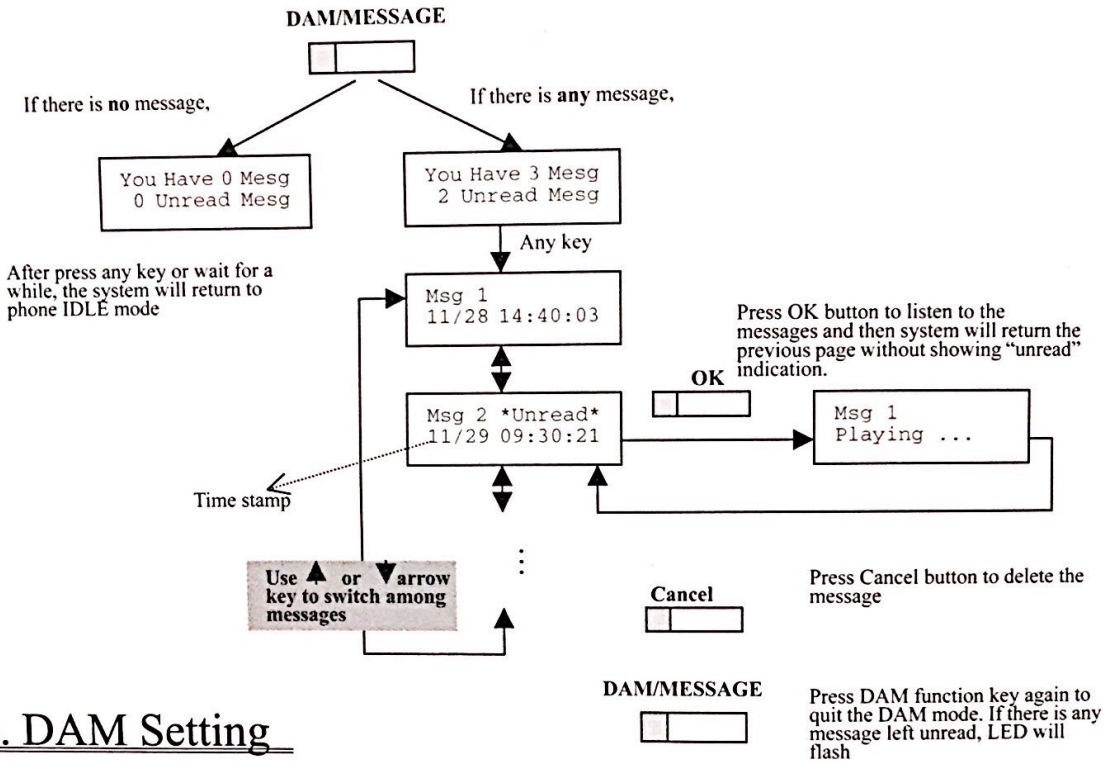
DAM/MESSAGE

If there is no message,

If there is any message,

You Have 0 Mesg
0 Unread Mesg

You Have 3 Mesg
2 Unread Mesg

Any key

After press any key or wait for a while, the system will return to phone IDLE mode

Msg 1
11/28 14:40:03

Press OK button to listen to the messages and then system will return the previous page without showing "unread" indication.

OK

Msg 2 *Unread*
11/29 09:30:21

Msg 1
Playing ...

Time stamp

Use ▲ or ▼ arrow key to switch among messages

:

Cancel

Press Cancel button to delete the message

DAM/MESSAGE

Press DAM function key again to quit the DAM mode. If there is any message left unread, LED will flash

. DAM Setting